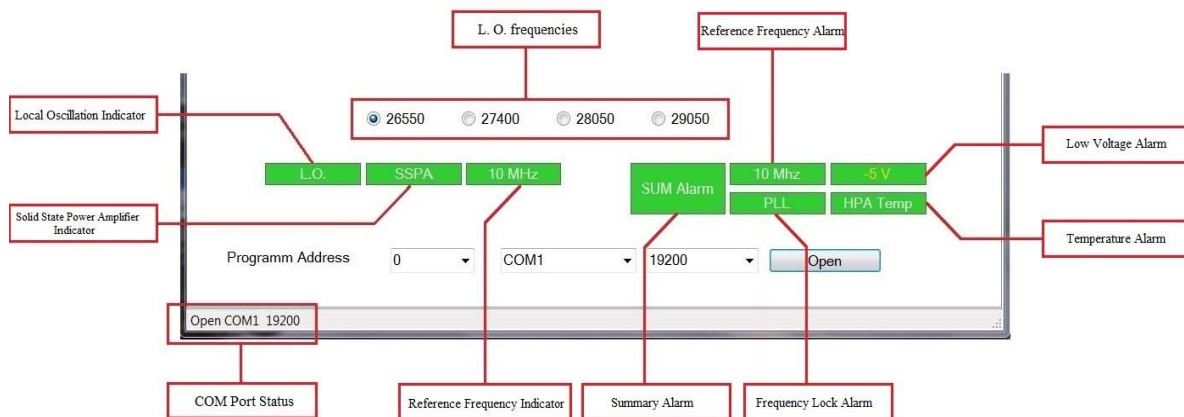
L. O. frequencies

Reference Frequency Alarm

Local Oscillation Indicator

26550 27400 28050 29050

Low Voltage Alarm

L.O. SSPA 10 MHz

SUM Alarm

10 Mhz -5 V

PLL HPA Temp

Solid State Power Amplifier Indicator

Temperature Alarm

Programm Address 0 COM1 19200 Open

Open COM1 19200

COM Port Status

Reference Frequency Indicator

Summary Alarm

Frequency Lock Alarm